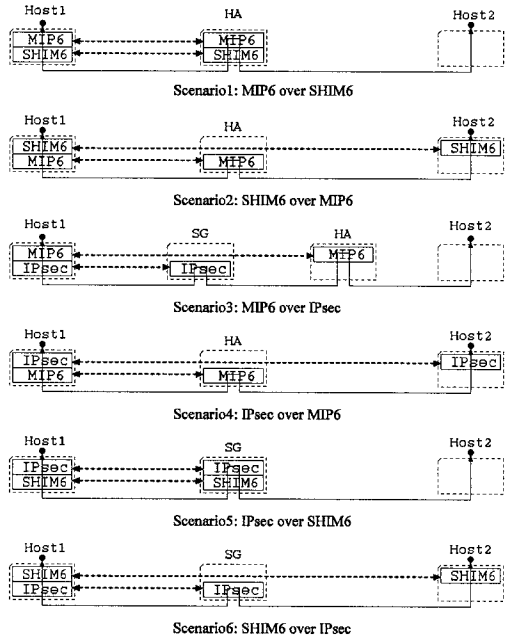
Host1
HA
Host2
MIP6
SHIM6
MIP6
SHIM6

Scenario1: MIP6 over SHIM6

Host1
HA
Host2
SHIM6
MIP6
MIP6
SHIM6

Scenario2: SHIM6 over MIP6

Host1
SG
HA
Host2
MIP6
IPsec
IPsec
MIP6

Scenario3: MIP6 over IPsec

Host1
HA
Host2
IPsec
MIP6
MIP6
IPsec

Scenario4: IPsec over MIP6

Host1
SG
Host2
IPsec
SHIM6
IPsec
SHIM6

Scenario5: IPsec over SHIM6

Host1
SG
Host2
SHIM6
IPsec
IPsec
SHIM6

Scenario6: SHIM6 over IPsec